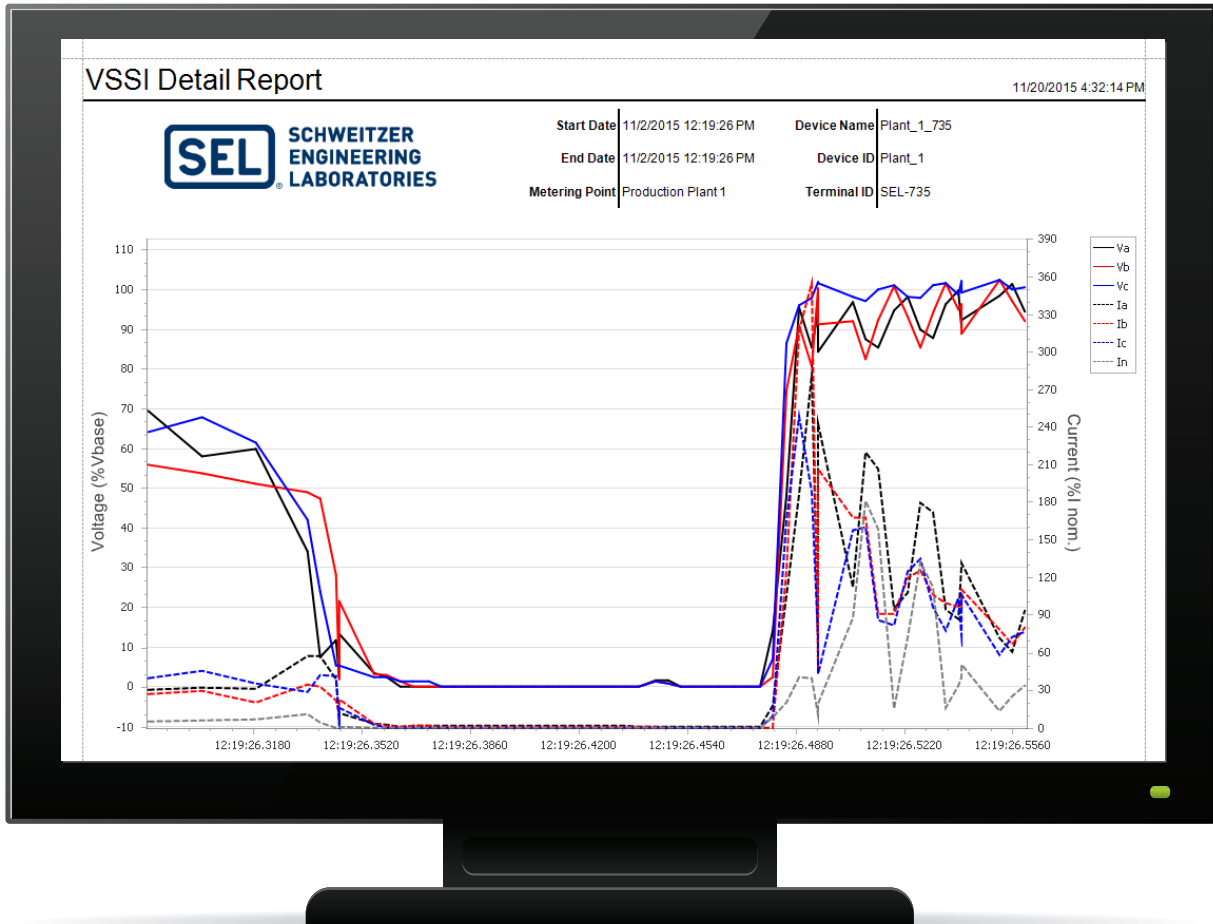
VSSI Detail Report

11/20/2015 4:32:14 PM

SEL® SCHWEITZER ENGINEERING LABORATORIES

| Start Date | 11/2/2015 12:19:26 PM | Device Name | Plant_1_735 |
|---|---|---|---|
| End Date | 11/2/2015 12:19:26 PM | Device ID | Plant_1 |
| Metering Point | Production Plant 1 | Terminal ID | SEL-735 |

Voltage (%Vbase)

110
100
90
80
70
60
50
40
30
20
10
0
-10

Current (%I nom.)

390
360
330
300
270
240
210
180
150
120
90
60
30
0

12:19:26.3180
12:19:26.3520
12:19:26.3860
12:19:26.4200
12:19:26.4540
12:19:26.4880
12:19:26.5220
12:19:26.5560

Va
Vb
Vc
Ia
Ib
Ic
In